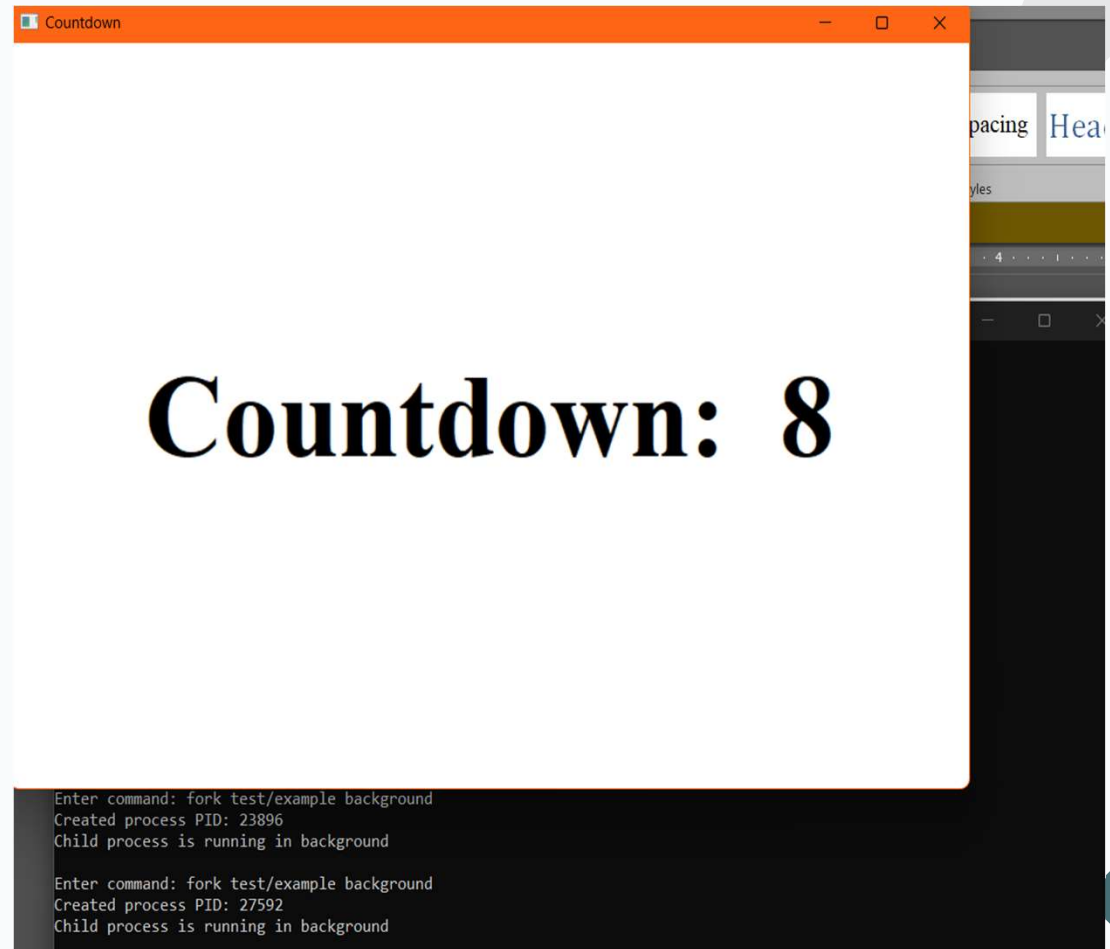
Countdown

Countdown: 8

pacing Hea

yles

4

Enter command: fork test/example background
Created process PID: 23896
Child process is running in background

Enter command: fork test/example background
Created process PID: 27592
Child process is running in background